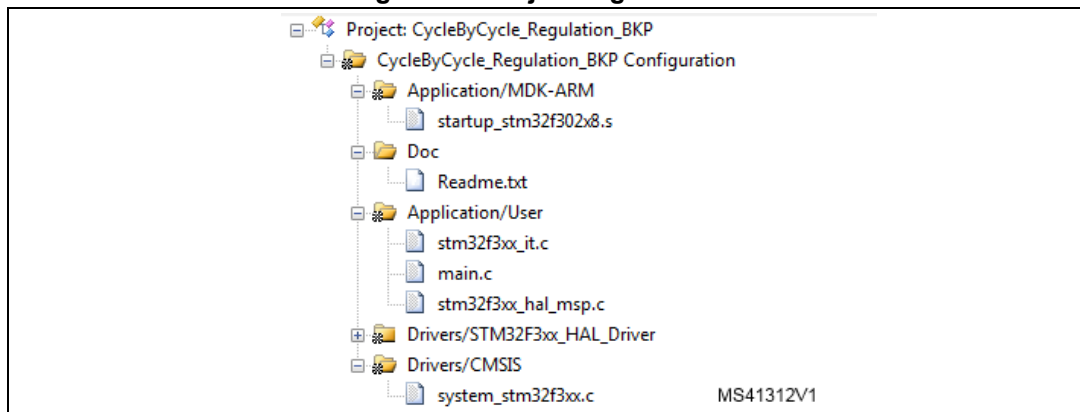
Project: CycleByCycle_Regulation_BKP
CycleByCycle_Regulation_BKP Configuration
Application/MDK-ARM
startup_stm32f302x8.s
Doc
Readme.txt
Application/User
stm32f3xx_it.c
main.c
stm32f3xx_hal_msp.c
Drivers/STM32F3xx_HAL_Driver
Drivers/CMSIS
system_stm32f3xx.c
MS41312V1